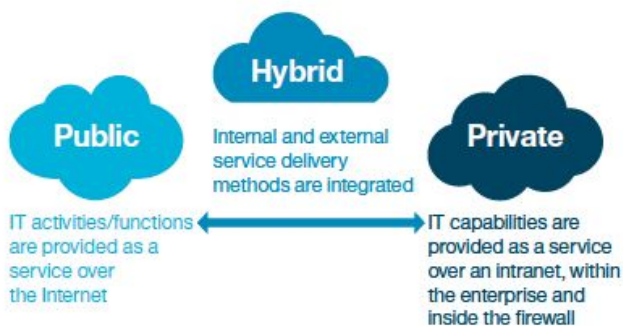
Hybrid

Internal and external service delivery methods are integrated

Public

IT activities/functions are provided as a service over the Internet

Private

IT capabilities are provided as a service over an intranet, within the enterprise and inside the firewall